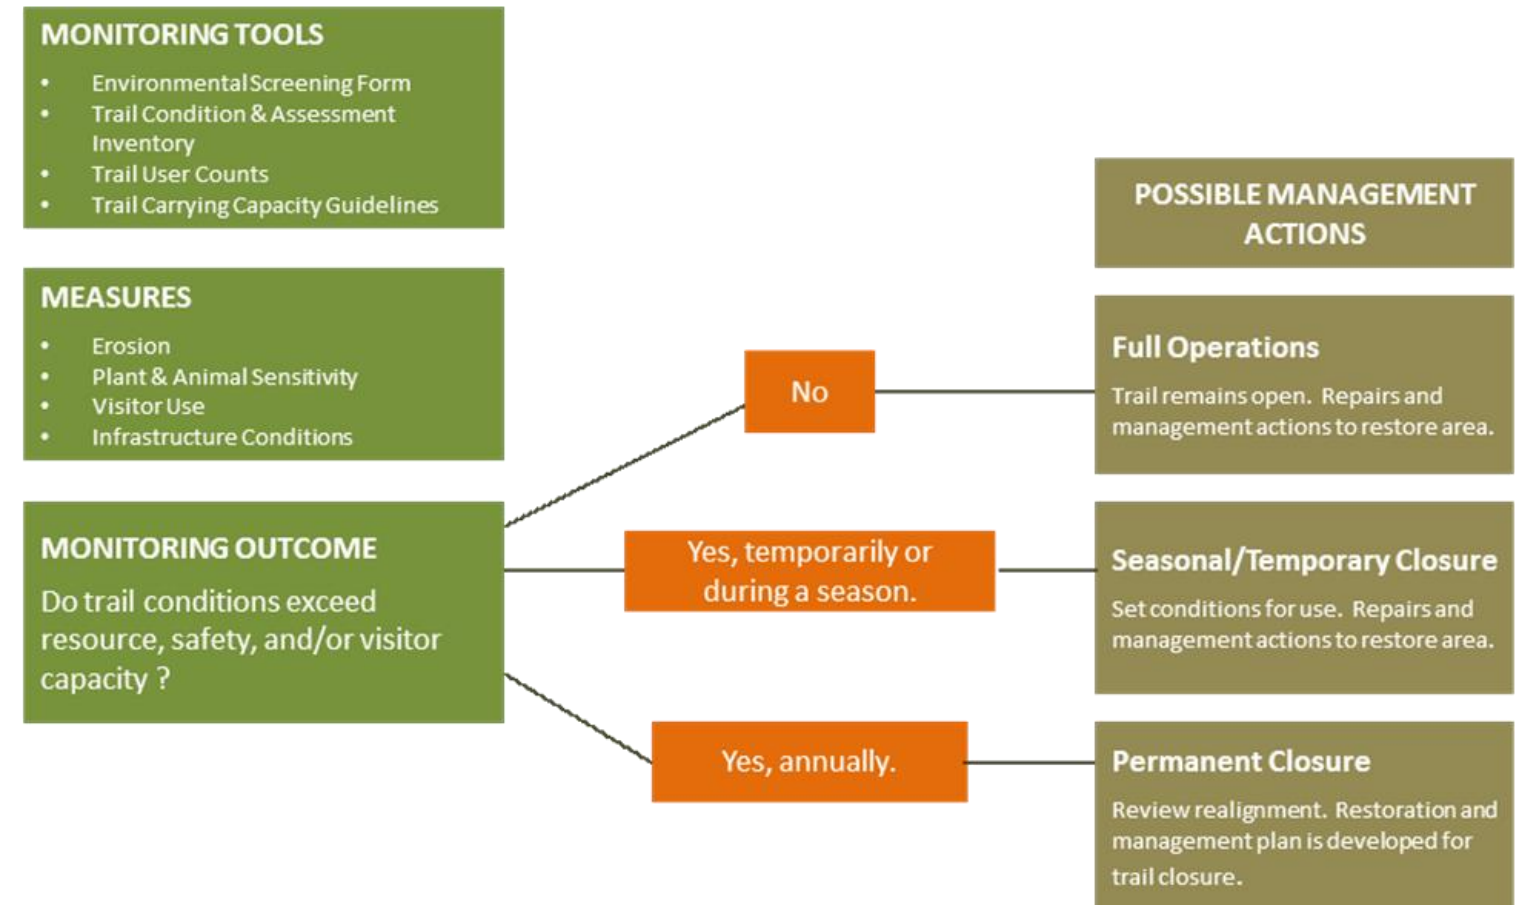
MONITORING TOOLS

- Environmental Screening Form
- Trail Condition & Assessment Inventory
- Trail User Counts
- Trail Carrying Capacity Guidelines

MEASURES

- Erosion
- Plant & Animal Sensitivity
- Visitor Use
- Infrastructure Conditions

MONITORING OUTCOME

Do trail conditions exceed resource, safety, and/or visitor capacity ?

No

Yes, temporarily or during a season.

Yes, annually.

POSSIBLE MANAGEMENT ACTIONS

Full Operations

Trail remains open. Repairs and management actions to restore area.

Seasonal/Temporary Closure

Set conditions for use. Repairs and management actions to restore area.

Permanent Closure

Review realignment. Restoration and management plan is developed for trail closure.